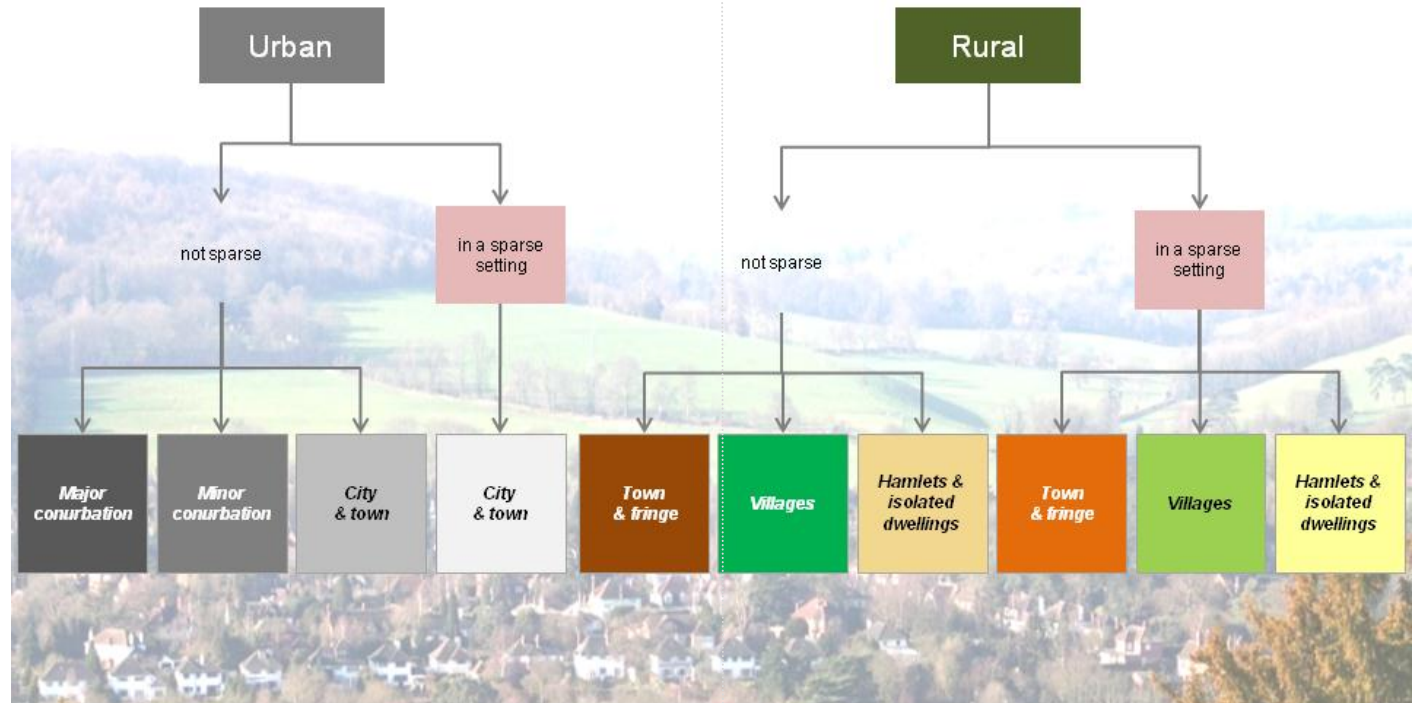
Urban

not sparse

in a sparse setting

Major conurbation

Minor conurbation

City & town

City & town

Rural

not sparse

in a sparse setting

Town & fringe

Villages

Hamlets & isolated dwellings

Town & fringe

Villages

Hamlets & isolated dwellings